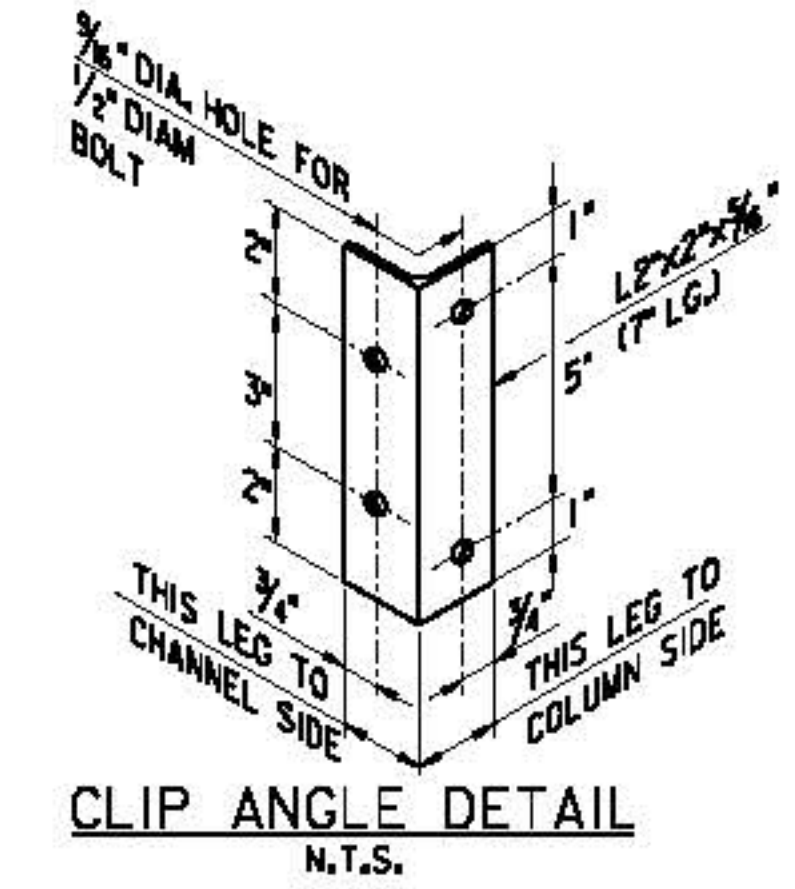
$\frac{9}{16}$" DIA. HOLE FOR $\frac{1}{2}$" DIAM BOLT

2"

3"

2"

1"

5"

1"

L2"x2"x$\frac{5}{16}$" (7" LG.)

$\frac{3}{4}$"

$\frac{3}{4}$"

THIS LEG TO CHANNEL SIDE

THIS LEG TO COLUMN SIDE

CLIP ANGLE DETAIL

N.T.S.